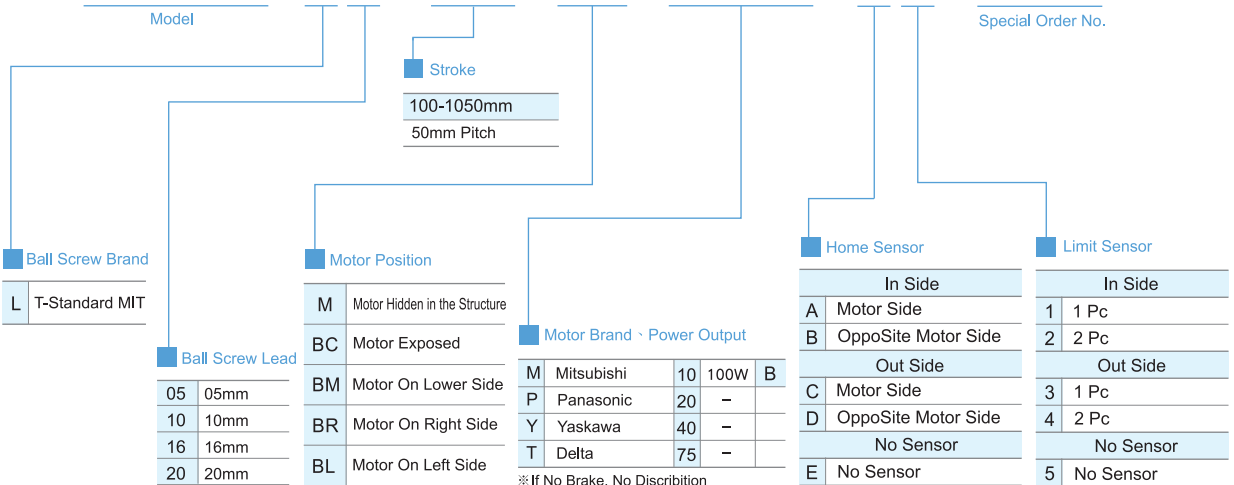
Model

Special Order No.

Stroke

| 100-1050mm |
|---|
| 50mm Pitch |

Ball Screw Brand

| L | T-Standard MIT |
|---|---|

Ball Screw Lead

| 05 | 05mm |
|---|---|
| 10 | 10mm |
| 16 | 16mm |
| 20 | 20mm |

Motor Position

| M | Motor Hidden in the Structure |
|---|---|
| BC | Motor Exposed |
| BM | Motor On Lower Side |
| BR | Motor On Right Side |
| BL | Motor On Left Side |

Motor Brand、Power Output

| M | Mitsubishi | 10 | 100W | B |
|---|---|---|---|---|
| P | Panasonic | 20 | – | |
| Y | Yaskawa | 40 | – | |
| T | Delta | 75 | – | |

※If No Brake, No Discribition

Home Sensor

| In Side | |
|---|---|
| A | Motor Side |
| B | OppoSite Motor Side |
| Out Side | |
| C | Motor Side |
| D | OppoSite Motor Side |
| No Sensor | |
| E | No Sensor |

Limit Sensor

| In Side | |
|---|---|
| 1 | 1 Pc |
| 2 | 2 Pc |
| Out Side | |
| 3 | 1 Pc |
| 4 | 2 Pc |
| No Sensor | |
| 5 | No Sensor |